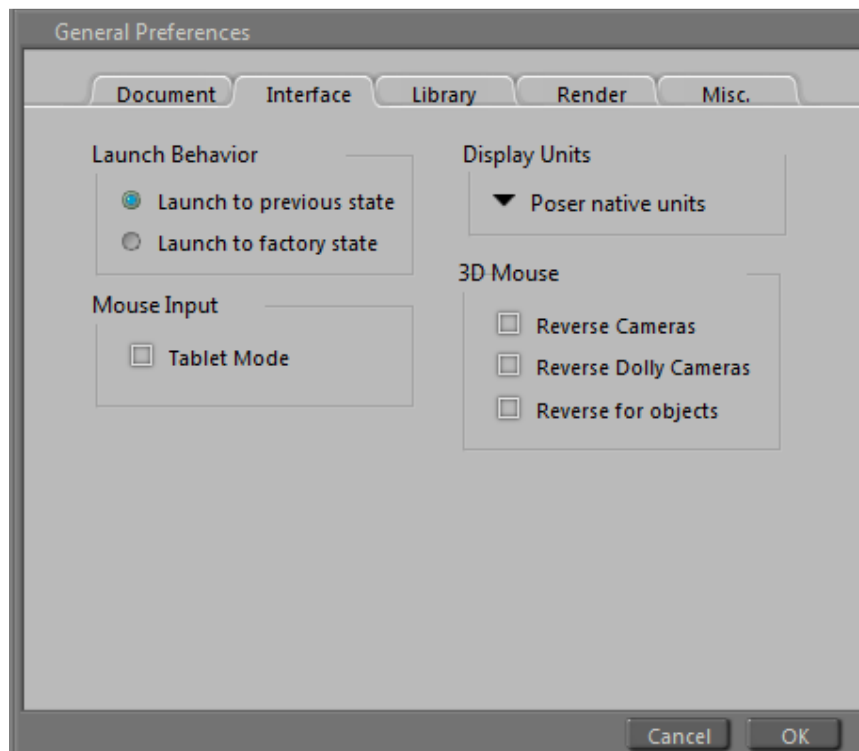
General Preferences

Document | Interface | Library | Render | Misc.

Launch Behavior

Launch to previous state

Launch to factory state

Mouse Input

Tablet Mode

Display Units

Poser native units

3D Mouse

Reverse Cameras

Reverse Dolly Cameras

Reverse for objects

Cancel | OK